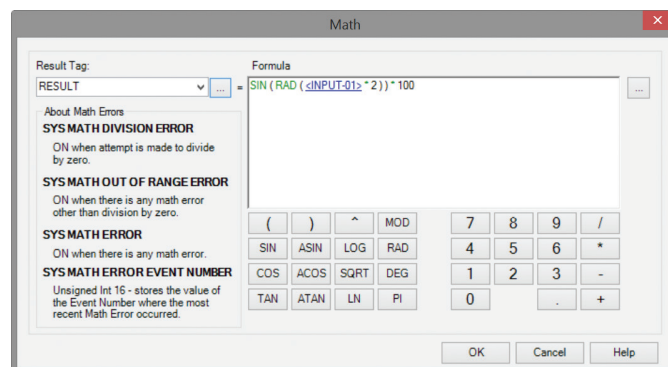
Math

Result Tag:

RESULT

...

=

Formula

SIN ( RAD ( <INPUT-01> * 2 ) ) * 100

...

About Math Errors

SYS MATH DIVISION ERROR

ON when attempt is made to divide by zero.

SYS MATH OUT OF RANGE ERROR

ON when there is any math error other than division by zero.

SYS MATH ERROR

ON when there is any math error.

SYS MATH ERROR EVENT NUMBER

Unsigned Int 16 - stores the value of the Event Number where the most recent Math Error occurred.

| ( | ) | ^ | MOD |
|---|---|---|---|
| SIN | ASIN | LOG | RAD |
| COS | ACOS | SQRT | DEG |
| TAN | ATAN | LN | PI |

| 7 | 8 | 9 | / |
|---|---|---|---|
| 4 | 5 | 6 | * |
| 1 | 2 | 3 | - |
| 0 | | . | + |

OK

Cancel

Help